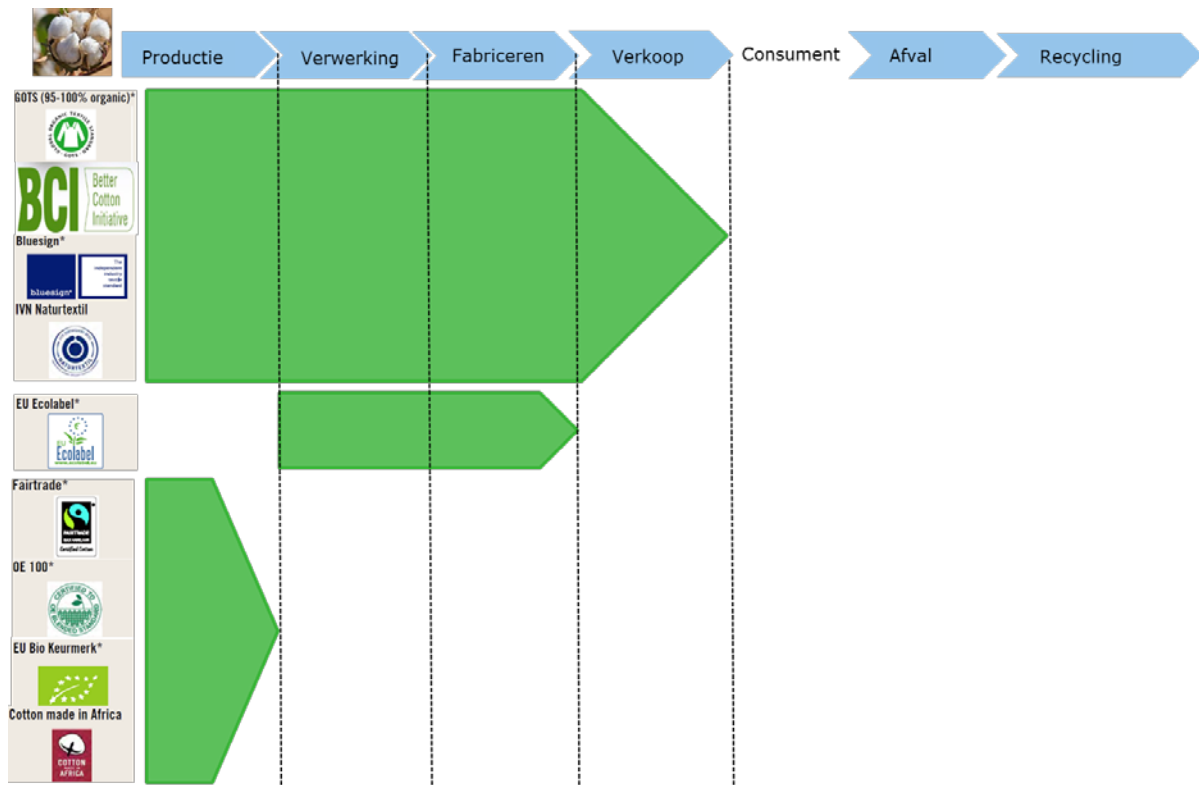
Productie
Verwerking
Fabriceren
Verkoop
Consument
Afval
Recycling

GOTS (95-100% organic)*

BCI Better Cotton Initiative

Bluesign*

bluesign

IVN Naturtextil

EU Ecolabel*

Ecolabel

Fairtrade*

OE 100*

EU Bio Keurmerk*

Cotton made in Africa

COTTON MADE IN AFRICA